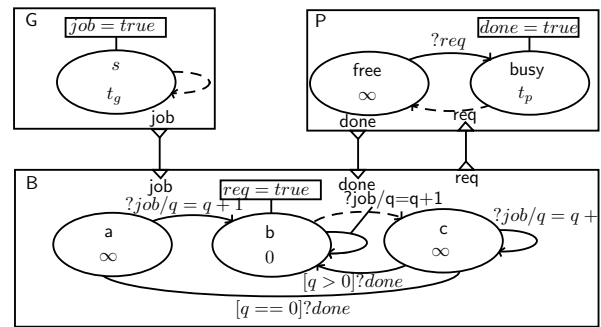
G

$job = true$

$s$

$t_g$

job

P

$done = true$

$?req$

free

$\infty$

busy

$t_p$

done

req

job

done

req

B

$req = true$

$?job/q = q + 1$

?job/q=q+1

$?job/q = q +$

a

$\infty$

b

$0$

c

$\infty$

$[q > 0]?done$

$[q == 0]?done$